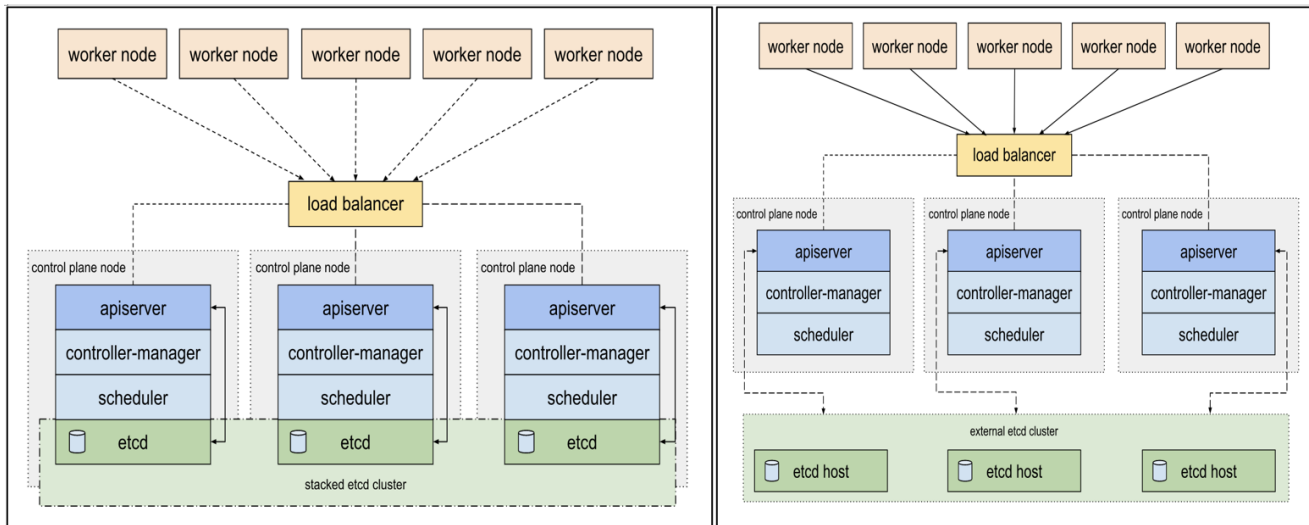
worker node worker node worker node worker node worker node

load balancer

control plane node
apiserver
controller-manager
scheduler
etcd

control plane node
apiserver
controller-manager
scheduler
etcd

control plane node
apiserver
controller-manager
scheduler
etcd

stacked etcd cluster

worker node worker node worker node worker node worker node

load balancer

control plane node
apiserver
controller-manager
scheduler

control plane node
apiserver
controller-manager
scheduler

control plane node
apiserver
controller-manager
scheduler

external etcd cluster

etcd host etcd host etcd host